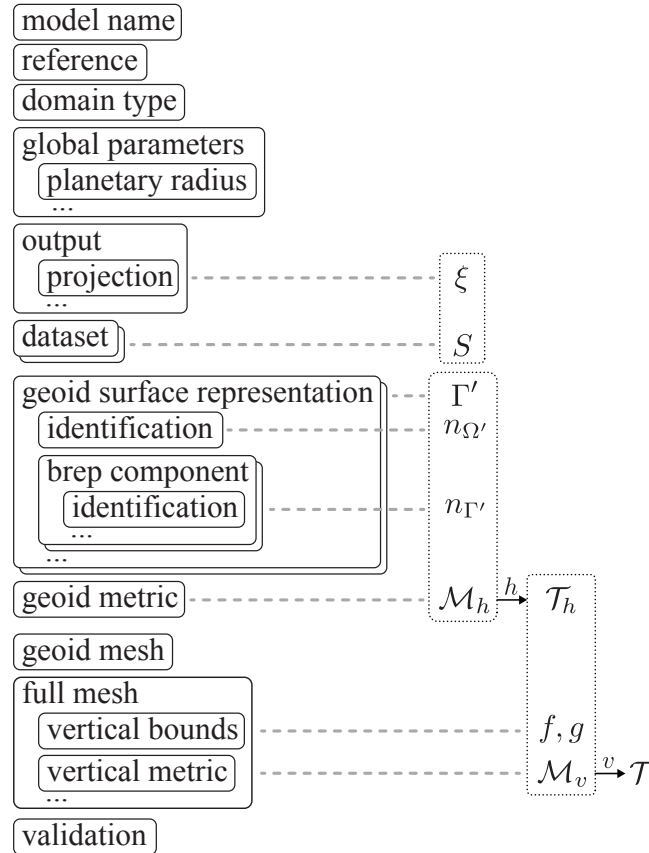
model name

reference

domain type

global parameters
planetary radius
...

output
projection
...

$\xi$

dataset

$S$

geoid surface representation
identification
brep component
identification
...
...

$\Gamma'$
$n_{\Omega'}$
$n_{\Gamma'}$

geoid metric

$\mathcal{M}_h$ $\xrightarrow{h}$ $\mathcal{T}_h$

geoid mesh

full mesh
vertical bounds
vertical metric
...

$f, g$
$\mathcal{M}_v$ $\xrightarrow{v}$ $\mathcal{T}$

validation